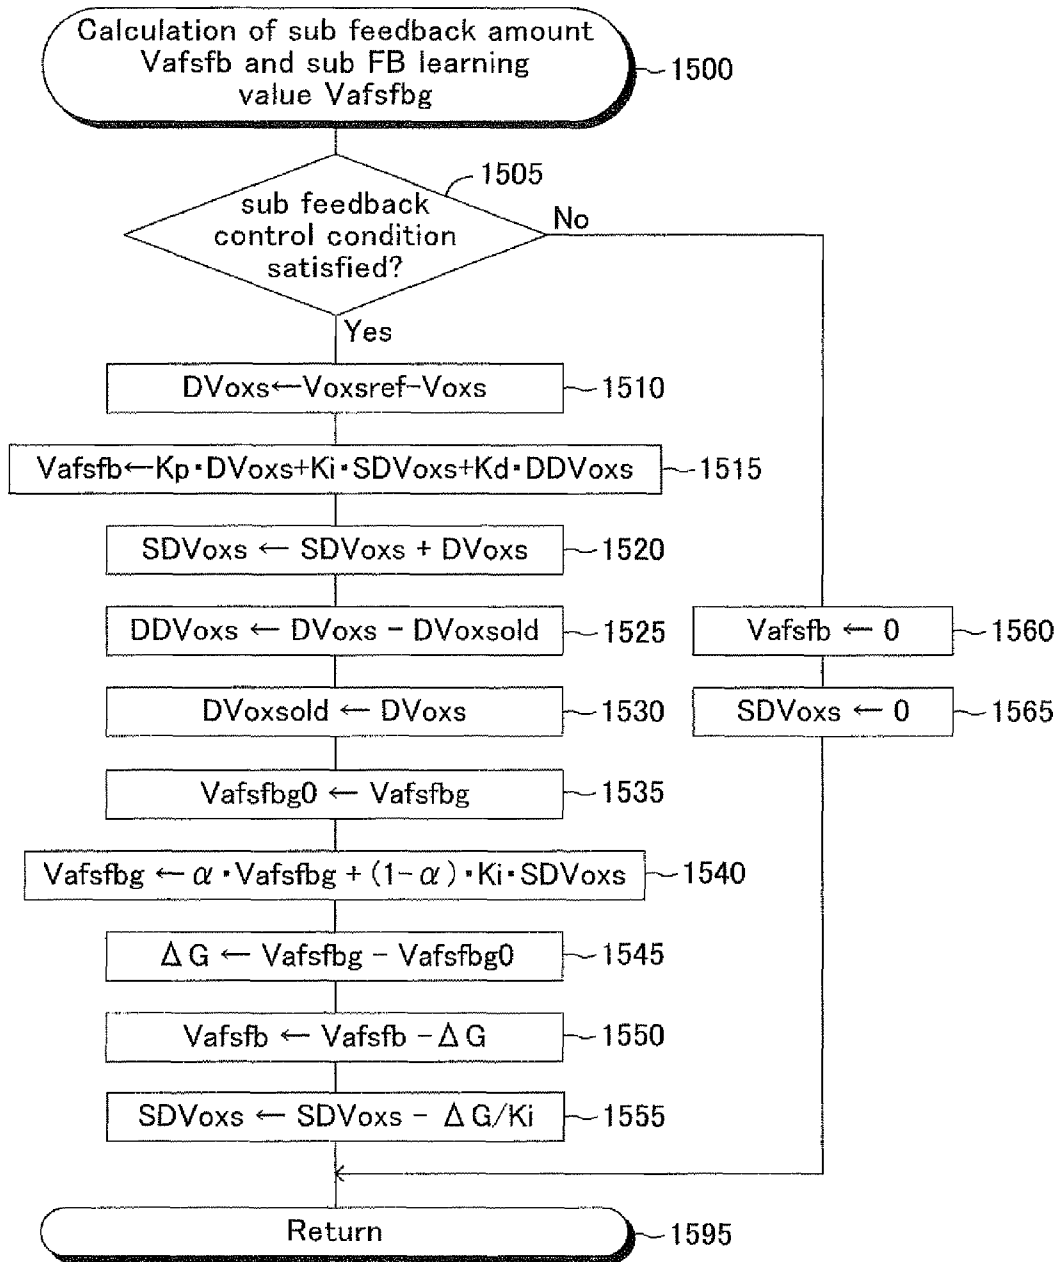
Calculation of sub feedback amount Vafsfb and sub FB learning value Vafsfbg

1500

1505

sub feedback control condition satisfied?

No

Yes

DVoxs←Voxsref−Voxs

1510

Vafsfb←Kp・DVoxs+Ki・SDVoxs+Kd・DDVoxs

1515

SDVoxs ← SDVoxs + DVoxs

1520

DDVoxs ← DVoxs − DVoxsold

1525

Vafsfb ← 0

1560

DVoxsold ← DVoxs

1530

SDVoxs ← 0

1565

Vafsfbg0 ← Vafsfbg

1535

Vafsfbg ← $\alpha$・Vafsfbg + (1−$\alpha$)・Ki・SDVoxs

1540

$\Delta$G ← Vafsfbg − Vafsfbg0

1545

Vafsfb ← Vafsfb −$\Delta$G

1550

SDVoxs ← SDVoxs − $\Delta$G/Ki

1555

Return

1595